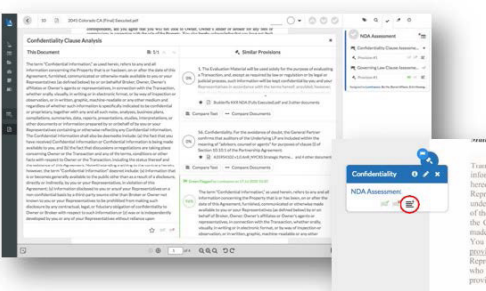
2045 Colorado CA (Final Executed).pdf

Confidentiality Clause Analysis

This Document

Similar Provisions

The term "Confidential Information" as used herein, refers to any and all information concerning the Property that is or has been, on or after the date of this Agreement, furnished, communicated or otherwise made available to you or your Representatives (as defined below) by or on behalf of Broker, Owner, Owner's affiliates or Owner's agents or representatives, in connection with the Transaction, whether orally, visually, in writing or in electronic format, or by way of inspection or observation, or in written, graphic, machine-readable or any other medium and regardless of whether such information is specifically indicated to be confidential or proprietary, together with any and all such notes, analyses, business plans, compilations, summaries, data, reports, presentations, studies, interpretations, or other documents or information prepared by or on behalf of you or your Representatives containing or otherwise reflecting any Confidential Information. The Confidential Information shall also be deemed to include: (a) the fact that you have received Confidential Information or Confidential Information is being made available to you, and (b) the fact that discussions or negotiations are taking place concerning Owner or the Transaction and any of the terms, conditions or other facts with respect to Owner or the Transaction including the status thereof and the existence of this Agreement. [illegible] however, the term "Confidential Information" does not include: (i) information that is or becomes generally available to the public other than as a result of a disclosure, directly or indirectly, by you or your Representatives in violation of this Agreement, (ii) information disclosed to you or your Representatives on a non-confidential basis by a third party source other than Broker or Owner not known to you or your Representatives to be prohibited from making such disclosure by any contractual, legal, or fiduciary obligation of confidentiality to Owner or Broker with respect to such information or (iii) was or is independently developed by you or any of your Representatives without reliance upon

The Evaluation Material will be used solely for the purpose of evaluating a Transaction, and, except as required by law or regulation or by legal or judicial process, such information will be kept confidential by you and your Representatives in accordance with the terms hereof; provided, however

Compare Text — Compare Documents

The term "Confidential Information," as used herein, refers to any and all information concerning the Property that is or has been, on or after the date of this Agreement, furnished, communicated or otherwise made available to you or your Representatives (as defined below) by or on behalf of Broker, Owner, Owner's affiliates or Owner's agents or representatives, in connection with the Transaction, whether orally, visually, in writing or in electronic format, or by way of inspection or observation, or in written, graphic, machine-readable or any other

Confidentiality

NDA Assessment

Confidentiality Clause Assessme...

Governing Law Clause Assessm...

NDA Assessment